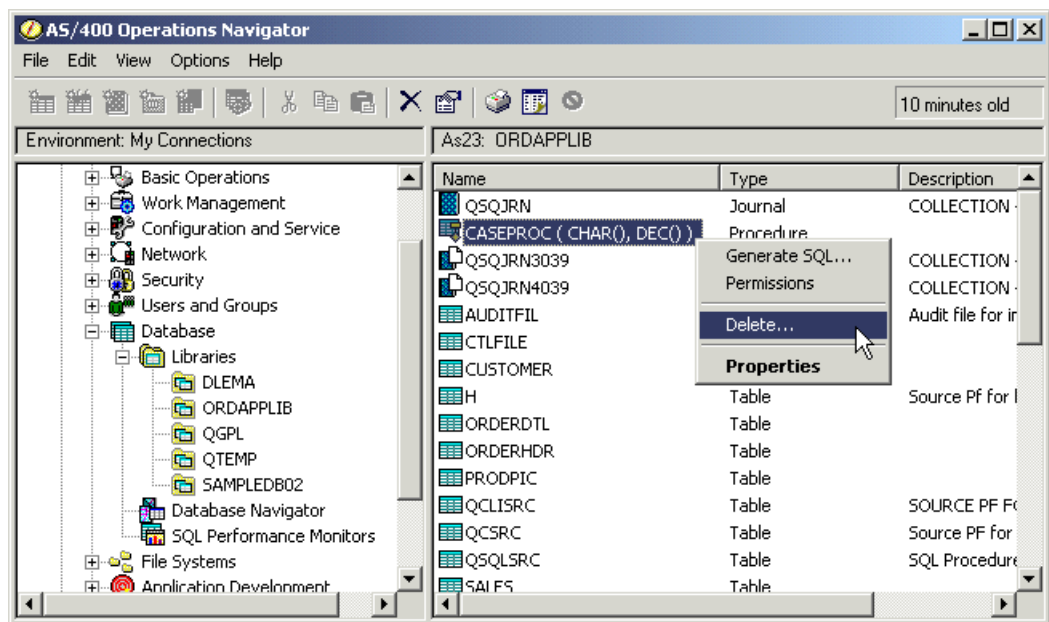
AS/400 Operations Navigator

File Edit View Options Help

10 minutes old

Environment: My Connections

As23: ORDAPPLIB

Basic Operations
Work Management
Configuration and Service
Network
Security
Users and Groups
Database
Libraries
DLEMA
ORDAPPLIB
QGPL
QTEMP
SAMPLEDB02
Database Navigator
SQL Performance Monitors
File Systems
Application Development

| Name | Type | Description |
|---|---|---|
| QSQJRN | Journal | COLLECTION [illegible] |
| CASEPROC ( CHAR(), DEC() ) | Procedure | |
| QSQJRN3039 | | COLLECTION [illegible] |
| QSQJRN4039 | | COLLECTION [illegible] |
| AUDITFIL | | Audit file for i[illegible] |
| CTLFILE | | |
| CUSTOMER | | |
| H | Table | Source Pf for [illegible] |
| ORDERDTL | Table | |
| ORDERHDR | Table | |
| PRODPIC | Table | |
| QCLISRC | Table | SOURCE PF F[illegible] |
| QCSRC | Table | Source PF for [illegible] |
| QSQLSRC | Table | SQL Procedur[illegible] |
| SALES | Table | |

Generate SQL...
Permissions
Delete...
Properties